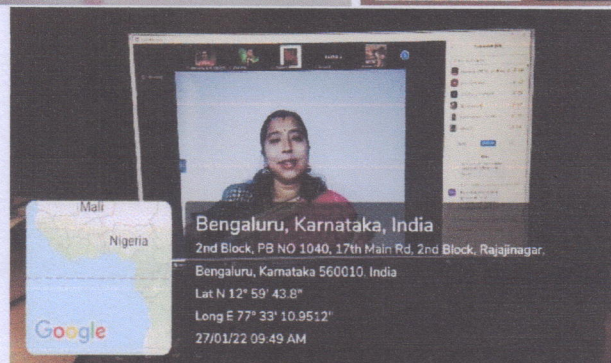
Mali
Nigeria
Google
Bengaluru, Karnataka, India
2nd Block, PB NO 1040, 17th Main Rd, 2nd Block, Rajajinagar, Bengaluru, Kamataka 560010. India
Lat N 12° 59' 43.8"
Long E 77° 33' 10.9512"
27/01/22 09:49 AM